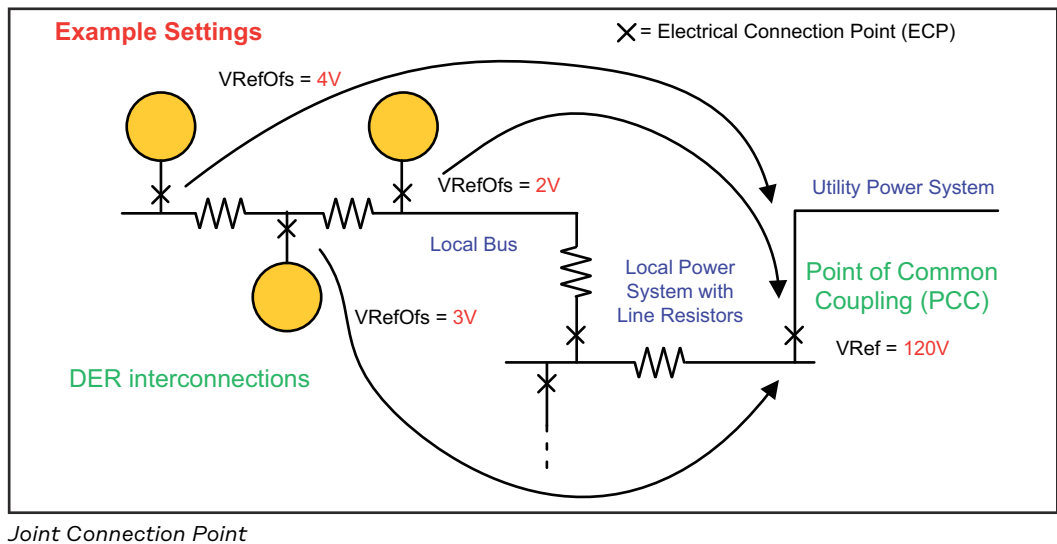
Example Settings

X = Electrical Connection Point (ECP)

VRefOfs = 4V

VRefOfs = 2V

Utility Power System

Local Bus

Local Power System with Line Resistors

Point of Common Coupling (PCC)

VRefOfs = 3V

VRef = 120V

DER interconnections

Joint Connection Point